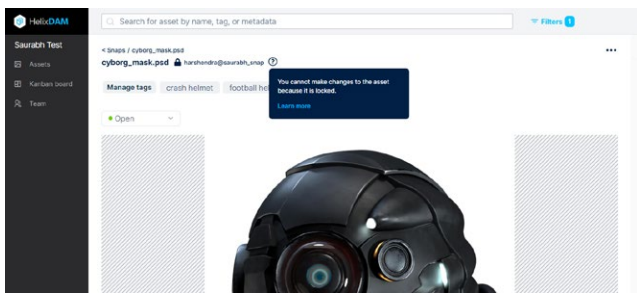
HelixDAM

Search for asset by name, tag, or metadata

Filters 1

Saurabh Test

Assets

Kanban board

Team

< Snaps / cyborg_mask.psd

cyborg_mask.psd

harshendro@saurabh_snap

You cannot make changes to the asset because it is locked.

Learn more

Manage tags

crash helmet

football he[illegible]

Open

•••